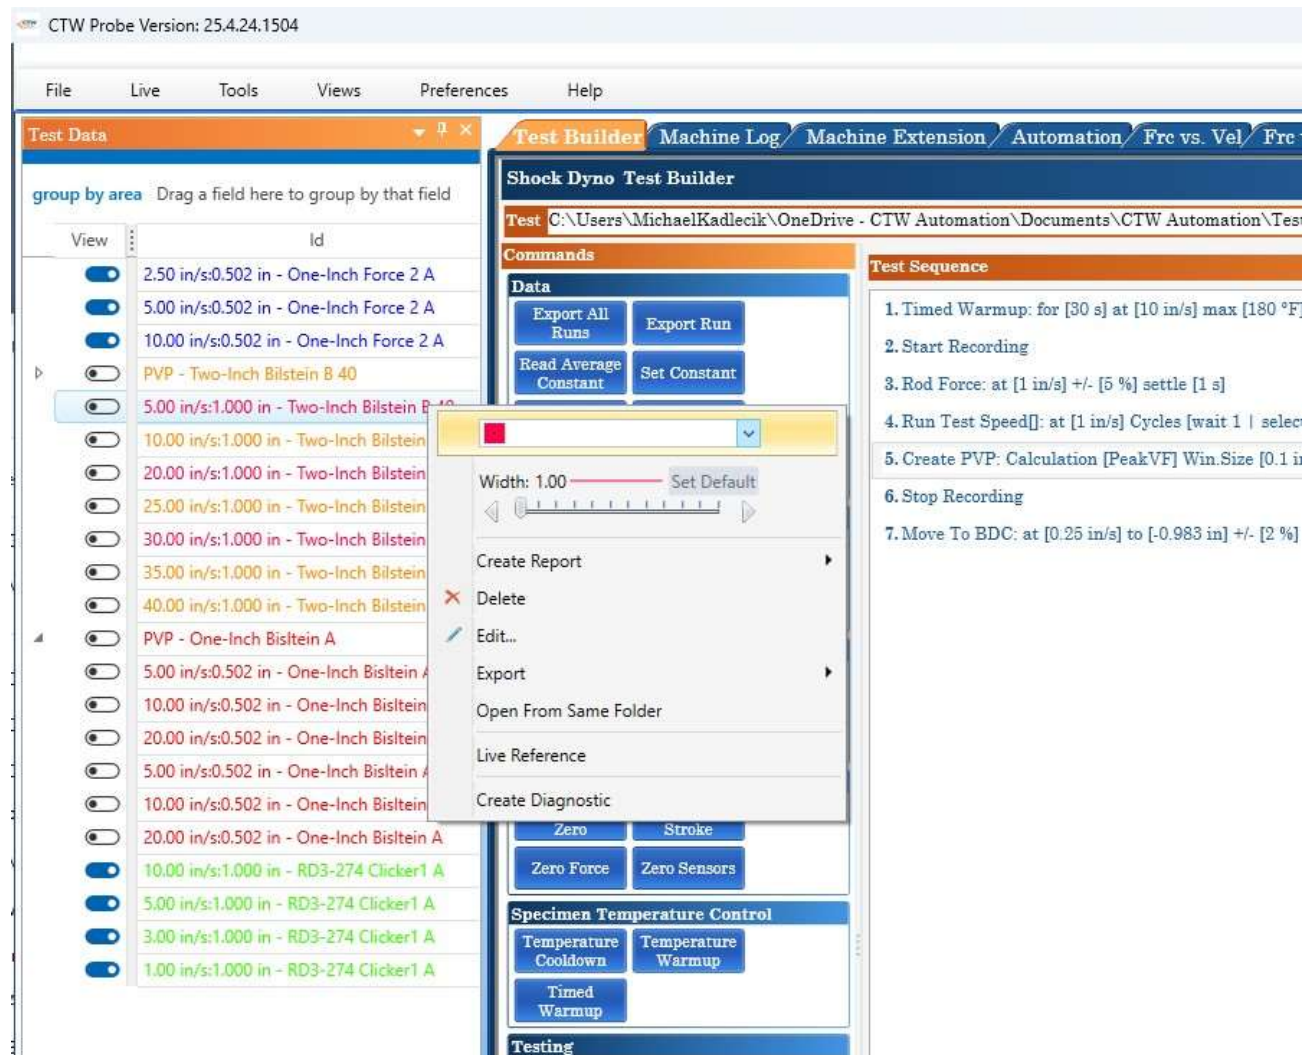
CTW Probe Version: 25.4.24.1504

File Live Tools Views Preferences Help

Test Data

group by area Drag a field here to group by that field

| View | Id |
|---|---|
| | 2.50 in/s:0.502 in - One-Inch Force 2 A |
| | 5.00 in/s:0.502 in - One-Inch Force 2 A |
| | 10.00 in/s:0.502 in - One-Inch Force 2 A |
| | PVP - Two-Inch Bilstein B 40 |
| | 5.00 in/s:1.000 in - Two-Inch Bilstein B 40 |
| | 10.00 in/s:1.000 in - Two-Inch Bilstein |
| | 20.00 in/s:1.000 in - Two-Inch Bilstein |
| | 25.00 in/s:1.000 in - Two-Inch Bilstein |
| | 30.00 in/s:1.000 in - Two-Inch Bilstein |
| | 35.00 in/s:1.000 in - Two-Inch Bilstein |
| | 40.00 in/s:1.000 in - Two-Inch Bilstein |
| | PVP - One-Inch Bisltein A |
| | 5.00 in/s:0.502 in - One-Inch Bisltein A |
| | 10.00 in/s:0.502 in - One-Inch Bisltein |
| | 20.00 in/s:0.502 in - One-Inch Bisltein |
| | 5.00 in/s:0.502 in - One-Inch Bisltein A |
| | 10.00 in/s:0.502 in - One-Inch Bisltein |
| | 20.00 in/s:0.502 in - One-Inch Bisltein A |
| | 10.00 in/s:1.000 in - RD3-274 Clicker1 A |
| | 5.00 in/s:1.000 in - RD3-274 Clicker1 A |
| | 3.00 in/s:1.000 in - RD3-274 Clicker1 A |
| | 1.00 in/s:1.000 in - RD3-274 Clicker1 A |

Width: 1.00 Set Default

Create Report
Delete
Edit...
Export
Open From Same Folder
Live Reference
Create Diagnostic

Test Builder Machine Log Machine Extension Automation Frc vs. Vel Frc

Shock Dyno Test Builder

Test C:\Users\MichaelKadlecik\OneDrive - CTW Automation\Documents\CTW Automation\Tes

Commands

Data
Export All Runs
Export Run
Read Average Constant
Set Constant
Zero
Stroke
Zero Force
Zero Sensors

Specimen Temperature Control
Temperature Cooldown
Temperature Warmup
Timed Warmup

Testing

Test Sequence
1. Timed Warmup: for [30 s] at [10 in/s] max [180 °F]
2. Start Recording
3. Rod Force: at [1 in/s] +/- [5 %] settle [1 s]
4. Run Test Speed[]: at [1 in/s] Cycles [wait 1 | selec
5. Create PVP: Calculation [PeakVF] Win.Size [0.1 i
6. Stop Recording
7. Move To BDC: at [0.25 in/s] to [-0.983 in] +/- [2 %]